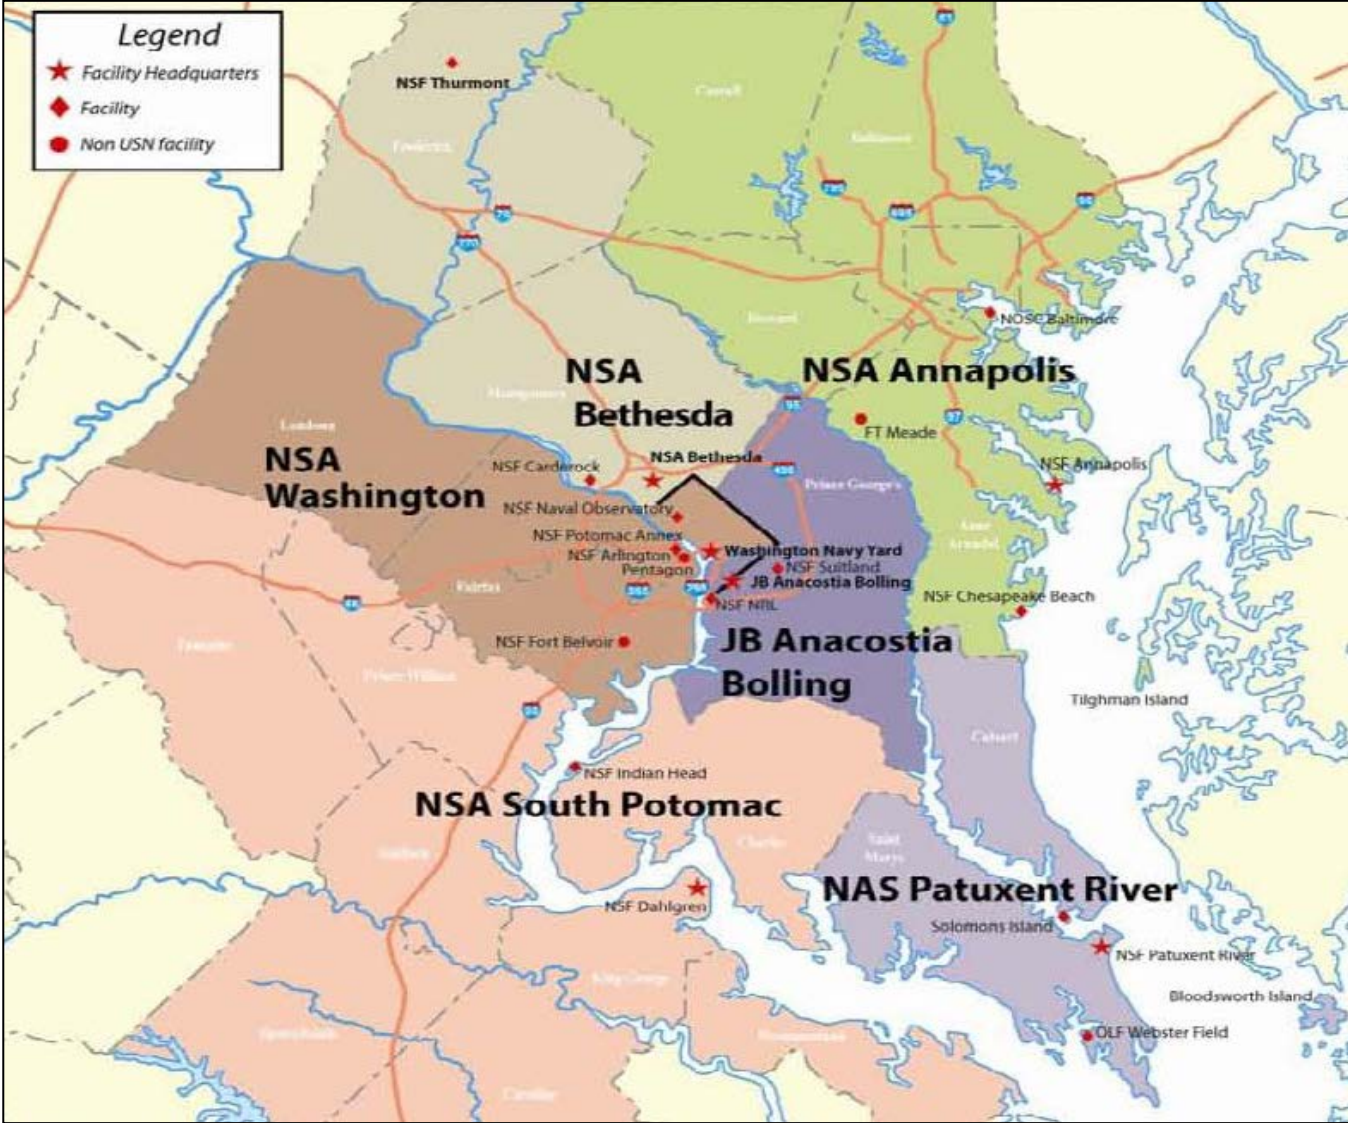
Legend
Facility Headquarters
Facility
Non USN facility

NSF Thurmont
NOSC Baltimore
NSA Annapolis
NSA Bethesda
FT Meade
NSA Bethesda
NSF Carderock
NSF Annapolis
NSA Washington
NSF Naval Observatory
NSF Potomac Annex
NSF Arlington
Pentagon
Washington Navy Yard
NSF Suitland
JB Anacostia Bolling
NSF NRL
NSF Chesapeake Beach
NSF Fort Belvoir
JB Anacostia Bolling
Tilghman Island
NSF Indian Head
NSA South Potomac
NSF Dahlgren
NAS Patuxent River
Solomons Island
NSF Patuxent River
Bloodsworth Island
OLF Webster Field